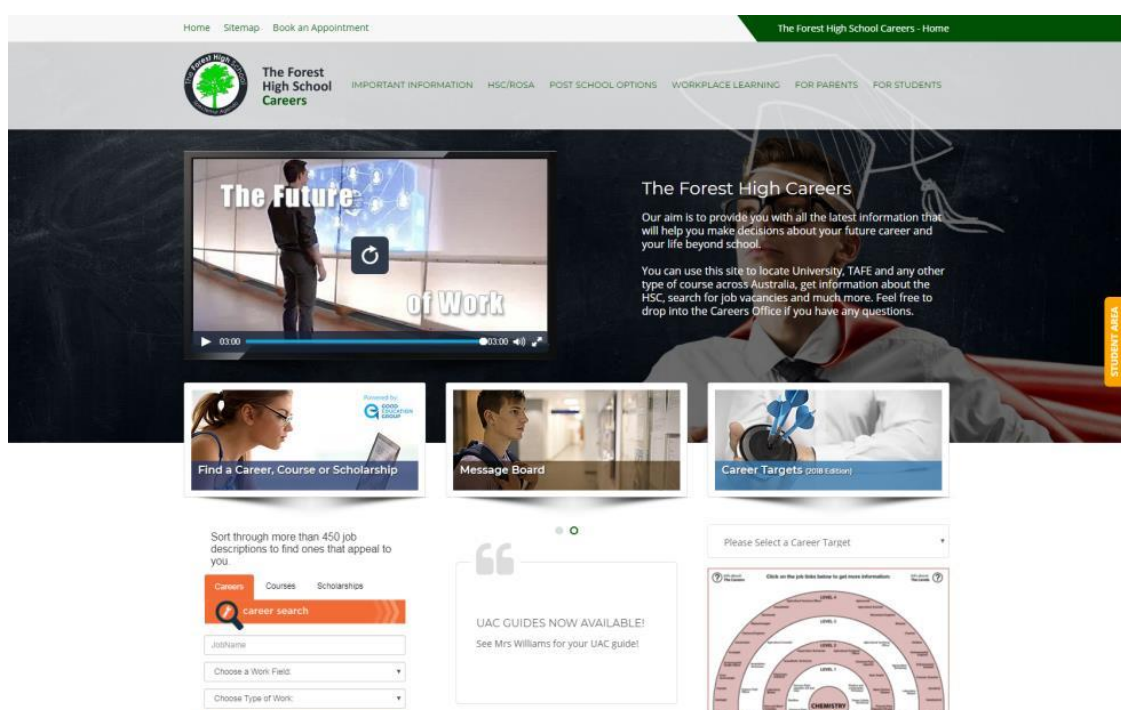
Home Sitemap Book an Appointment

The Forest High School Careers - Home

The Forest High School Careers

IMPORTANT INFORMATION HSC/ROSA POST SCHOOL OPTIONS WORKPLACE LEARNING FOR PARENTS FOR STUDENTS

The Future of Work

03:00 03:00

The Forest High Careers

Our aim is to provide you with all the latest information that will help you make decisions about your future career and your life beyond school.

You can use this site to locate University, TAFE and any other type of course across Australia, get information about the HSC, search for job vacancies and much more. Feel free to drop into the Careers Office if you have any questions.

STUDENT AREA

Powered by GOOD EDUCATION GROUP

Find a Career, Course or Scholarship

Message Board

Career Targets (2018 Edition)

Sort through more than 450 job descriptions to find ones that appeal to you.

Careers Courses Scholarships

career search

JobName

Choose a Work Field:

Choose Type of Work:

UAC GUIDES NOW AVAILABLE!

See Mrs Williams for your UAC guide!

Please Select a Career Target

Click on the job links below to get more information.

LEVEL 4

LEVEL 3

LEVEL 2

LEVEL 1

CHEMISTRY